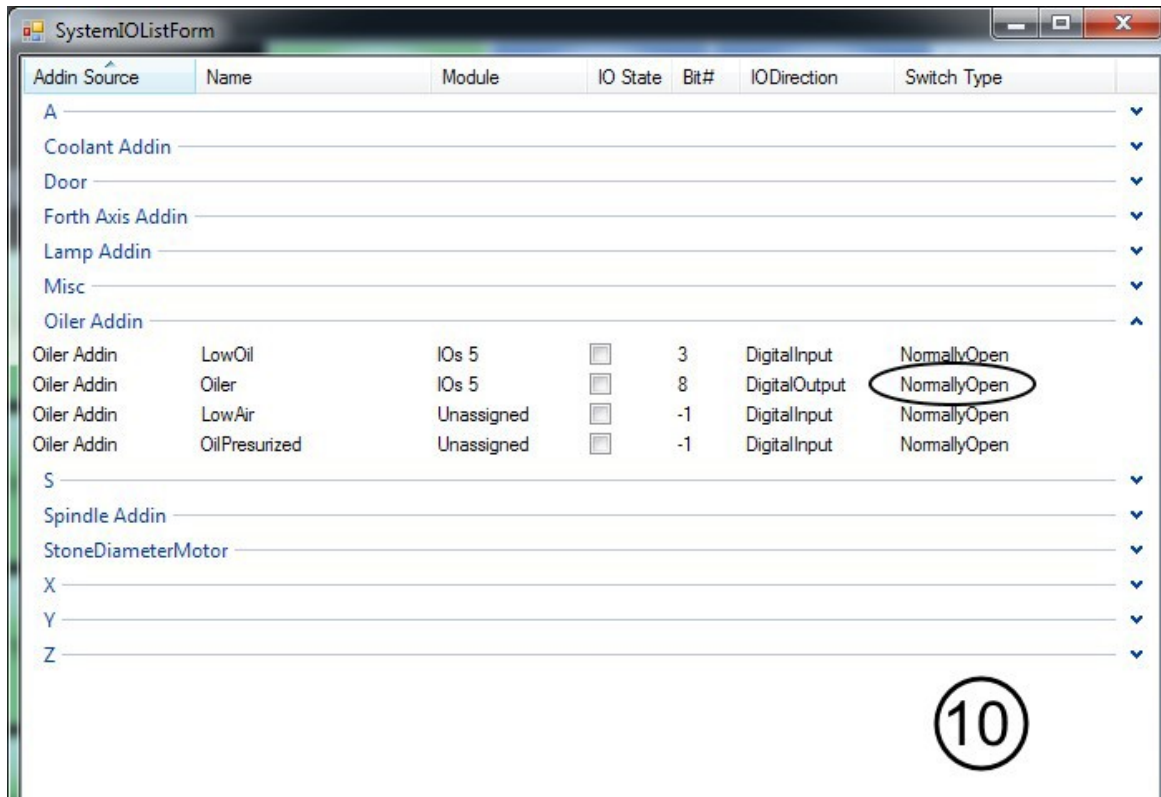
SystemIOListForm

| Addin Source | Name | Module | IO State | Bit# | IODirection | Switch Type |
|---|---|---|---|---|---|---|

A

Coolant Addin

Door

Forth Axis Addin

Lamp Addin

Misc

Oiler Addin

| Oiler Addin | LowOil | IOs 5 | | 3 | DigitalInput | NormallyOpen |
|---|---|---|---|---|---|---|
| Oiler Addin | Oiler | IOs 5 | | 8 | DigitalOutput | NormallyOpen |
| Oiler Addin | LowAir | Unassigned | | -1 | DigitalInput | NormallyOpen |
| Oiler Addin | OilPresurized | Unassigned | | -1 | DigitalInput | NormallyOpen |

S

Spindle Addin

StoneDiameterMotor

X

Y

Z

10